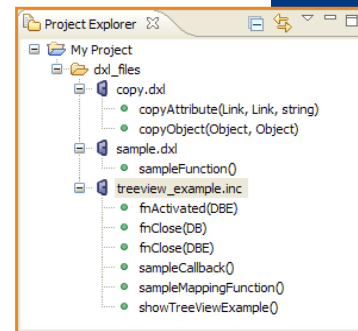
Project Explorer ☒

My Project
dxl_files
copy.dxl
copyAttribute(Link, Link, string)
copyObject(Object, Object)
sample.dxl
sampleFunction()
treeview_example.inc
fnActivated(DBE)
fnClose(DB)
fnClose(DBE)
sampleCallback()
sampleMappingFunction()
showTreeViewExample()